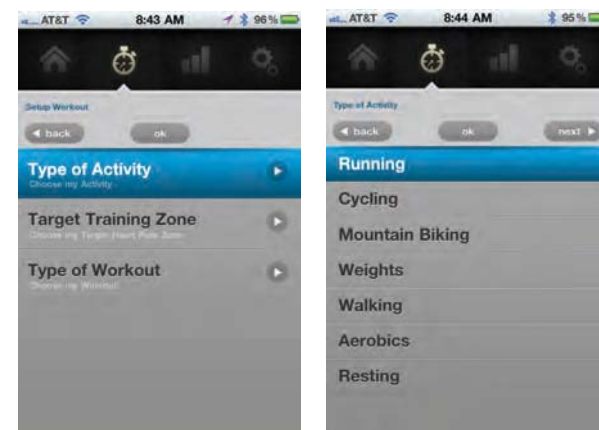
AT&T 8:43 AM 96%

Setup Workout

back ok

Type of Activity
Choose my Activity

Target Training Zone
Choose my Target Heart Rate Zone

Type of Workout
Choose my Workout

AT&T 8:44 AM 95%

Type of Activity

back ok next

Running

Cycling

Mountain Biking

Weights

Walking

Aerobics

Resting